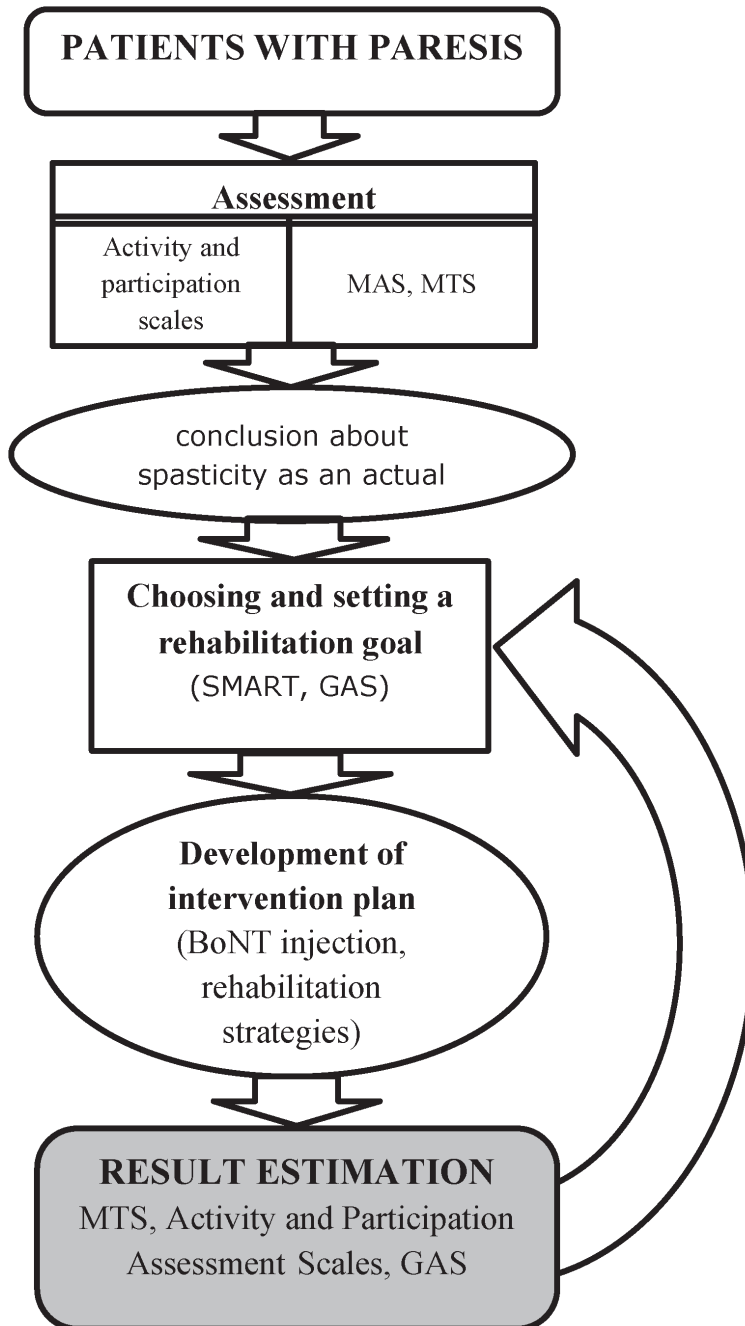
PATIENTS WITH PARESIS

Assessment

| Activity and participation scales | MAS, MTS |
|---|---|

conclusion about spasticity as an actual

Choosing and setting a rehabilitation goal
(SMART, GAS)

Development of intervention plan
(BoNT injection, rehabilitation strategies)

RESULT ESTIMATION
MTS, Activity and Participation Assessment Scales, GAS